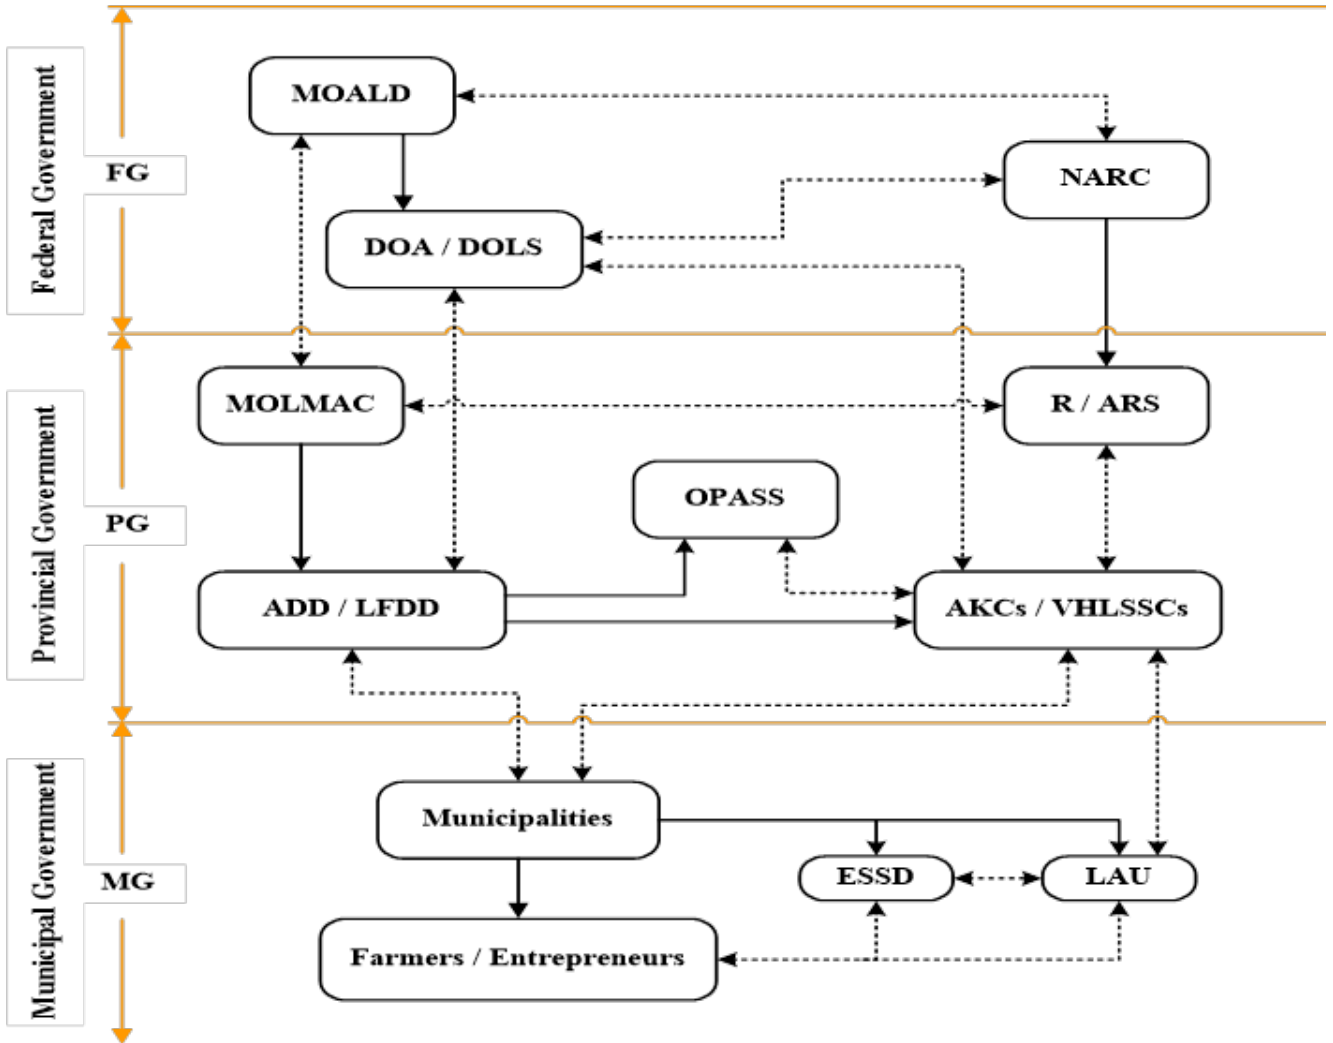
Federal Government

FG

MOALD

NARC

DOA / DOLS

Provincial Government

PG

MOLMAC

R / ARS

OPASS

ADD / LFDD

AKCs / VHLSSCs

Municipal Government

MG

Municipalities

ESSD

LAU

Farmers / Entrepreneurs